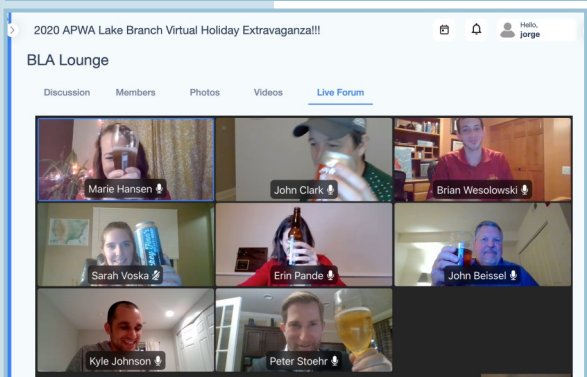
2020 APWA Lake Branch Virtual Holiday Extravaganza!!!

Hello, jorge

BLA Lounge

Discussion Members Photos Videos Live Forum

Marie Hansen

John Clark

Brian Wesolowski

Sarah Voska

Erin Pande

John Beissel

Kyle Johnson

Peter Stoehr